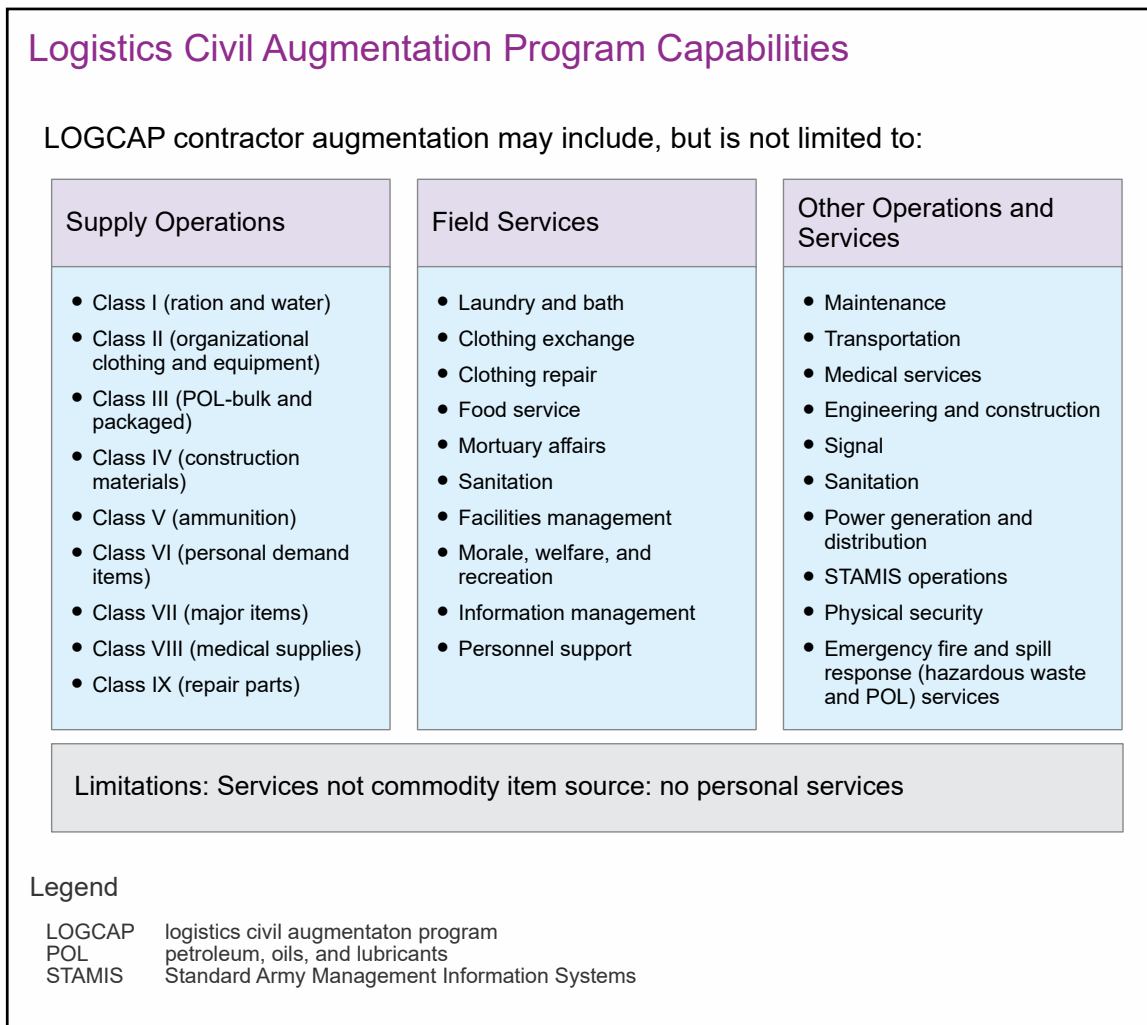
Logistics Civil Augmentation Program Capabilities

LOGCAP contractor augmentation may include, but is not limited to:

Supply Operations

- Class I (ration and water)
- Class II (organizational clothing and equipment)
- Class III (POL-bulk and packaged)
- Class IV (construction materials)
- Class V (ammunition)
- Class VI (personal demand items)
- Class VII (major items)
- Class VIII (medical supplies)
- Class IX (repair parts)

Field Services

- Laundry and bath
- Clothing exchange
- Clothing repair
- Food service
- Mortuary affairs
- Sanitation
- Facilities management
- Morale, welfare, and recreation
- Information management
- Personnel support

Other Operations and Services

- Maintenance
- Transportation
- Medical services
- Engineering and construction
- Signal
- Sanitation
- Power generation and distribution
- STAMIS operations
- Physical security
- Emergency fire and spill response (hazardous waste and POL) services

Limitations: Services not commodity item source: no personal services

Legend

LOGCAP logistics civil augmentaton program
POL petroleum, oils, and lubricants
STAMIS Standard Army Management Information Systems